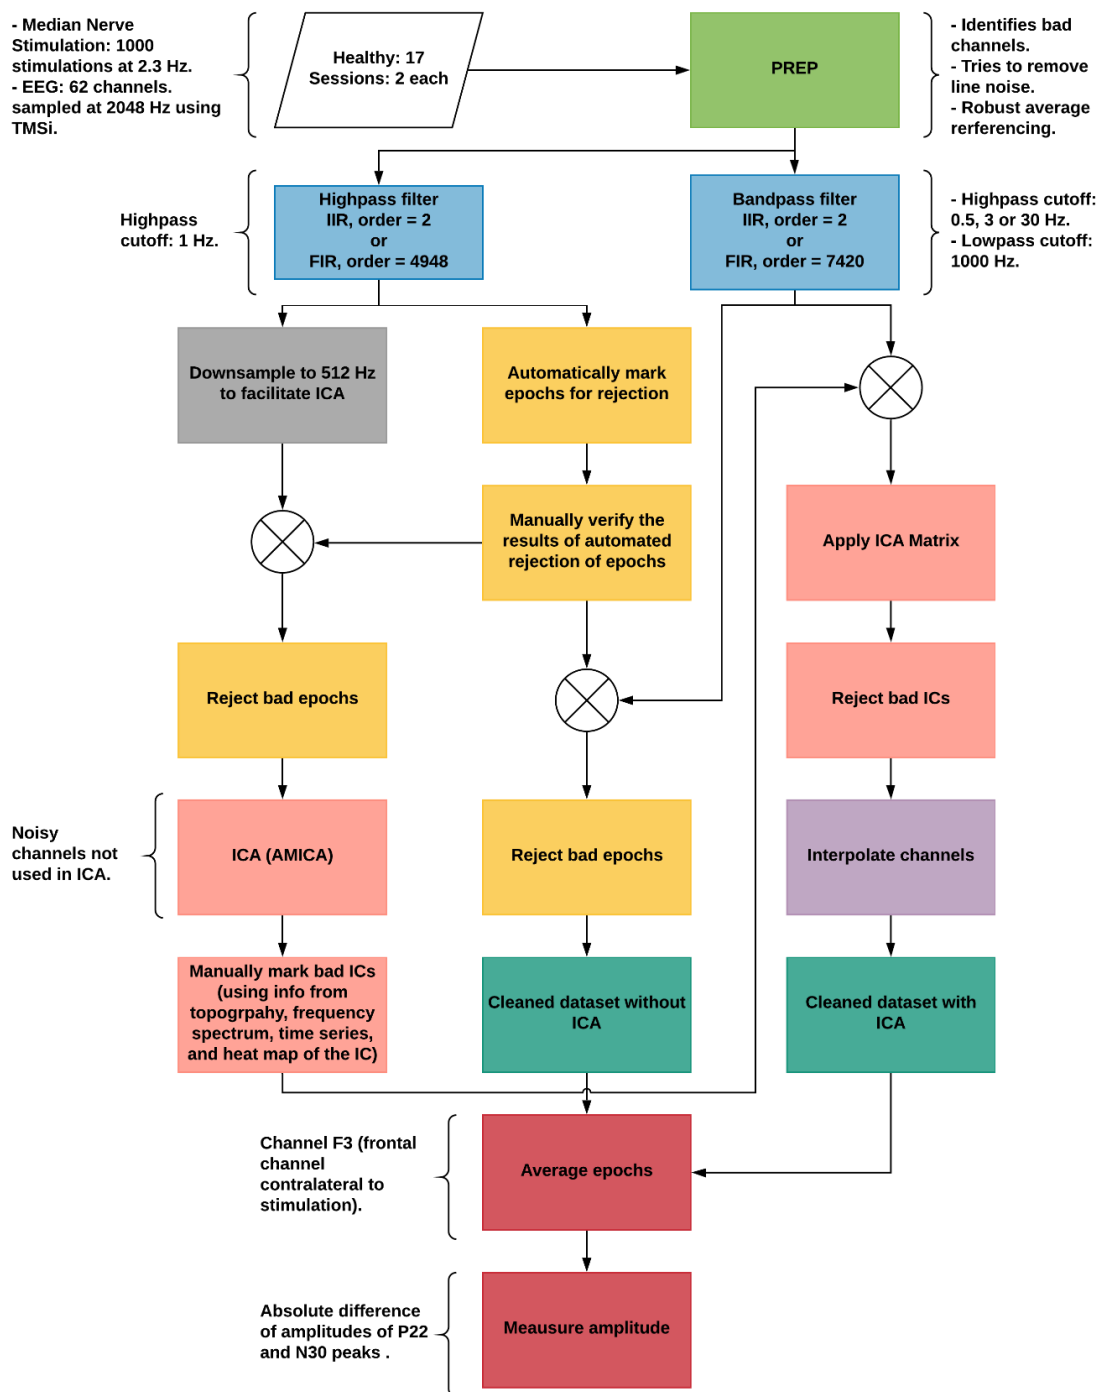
- Median Nerve Stimulation: 1000 stimulations at 2.3 Hz.
- EEG: 62 channels. sampled at 2048 Hz using TMSi.

Healthy: 17
Sessions: 2 each

PREP

- Identifies bad channels.
- Tries to remove line noise.
- Robust average rerferencing.

Highpass cutoff: 1 Hz.

Highpass filter
IIR, order = 2
or
FIR, order = 4948

Bandpass filter
IIR, order = 2
or
FIR, order = 7420

- Highpass cutoff: 0.5, 3 or 30 Hz.
- Lowpass cutoff: 1000 Hz.

Downsample to 512 Hz to facilitate ICA

Automatically mark epochs for rejection

Manually verify the results of automated rejection of epochs

Apply ICA Matrix

Reject bad epochs

Reject bad ICs

Noisy channels not used in ICA.

ICA (AMICA)

Reject bad epochs

Interpolate channels

Manually mark bad ICs (using info from topogrpahy, frequency spectrum, time series, and heat map of the IC)

Cleaned dataset without ICA

Cleaned dataset with ICA

Channel F3 (frontal channel contralateral to stimulation).

Average epochs

Absolute difference of amplitudes of P22 and N30 peaks .

Meausure amplitude